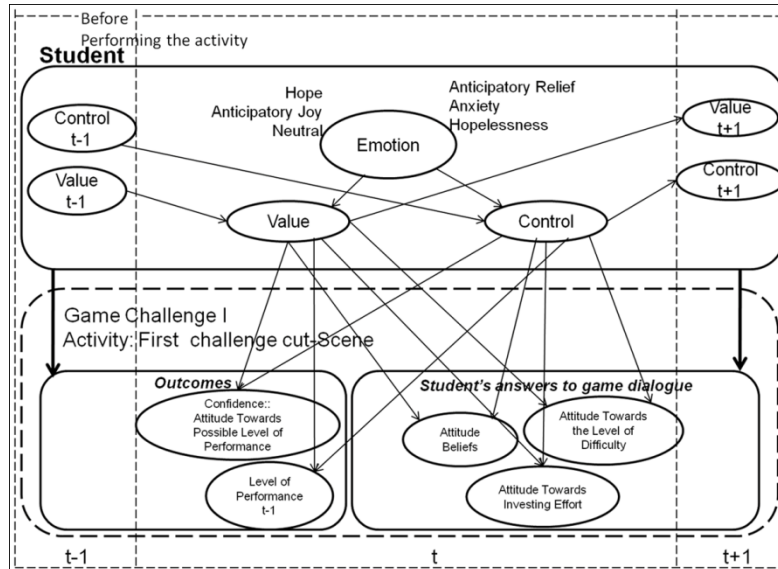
Before
Performing the activity

Student

Hope
Anticipatory Joy
Neutral

Anticipatory Relief
Anxiety
Hopelessness

Control
t-1

Value
t-1

Emotion

Value

Control

Value
t+1

Control
t+1

Game Challenge I
Activity: First challenge cut-Scene

Outcomes

Confidence::
Attitude Towards
Possible Level of
Performance

Level of
Performance
t-1

Student's answers to game dialogue

Attitude
Beliefs

Attitude Towards
the Level of
Difficulty

Attitude Towards
Investing Effort

t-1

t

t+1